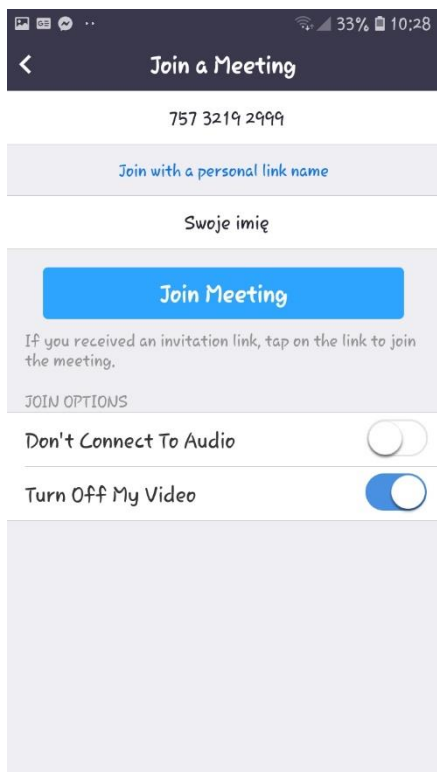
33% 10:28

Join a Meeting

757 3219 2999

Join with a personal link name

Swoje imię

Join Meeting

If you received an invitation link, tap on the link to join the meeting.

JOIN OPTIONS

Don't Connect To Audio

Turn Off My Video